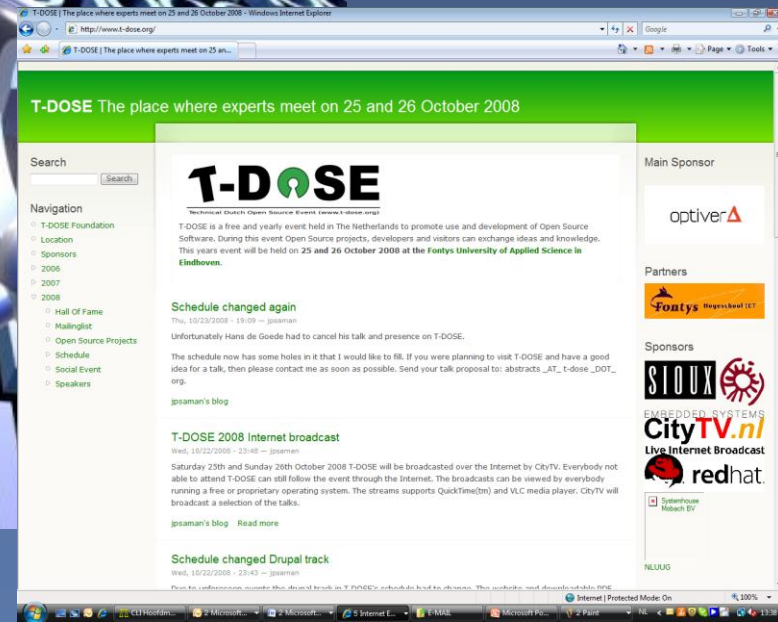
T-DOSE | The place where experts meet on 25 and 26 October 2008 - Windows Internet Explorer

http://www.t-dose.org/

Google

T-DOSE | The place where experts meet on 25 an...

Page ▾ Tools ▾

T-DOSE The place where experts meet on 25 and 26 October 2008

Search

Search

Navigation

T-DOSE Foundation
Location
Sponsors
2006
2007
2008
Hall Of Fame
Mailinglist
Open Source Projects
Schedule
Social Event
Speakers

T-DOSE

Technical Dutch Open Source Event (www.t-dose.org)

T-DOSE is a free and yearly event held in The Netherlands to promote use and development of Open Source Software. During this event Open Source projects, developers and visitors can exchange ideas and knowledge. This years event will be held on 25 and 26 October 2008 at the Fontys University of Applied Science in Eindhoven.

Schedule changed again

Thu, 10/23/2008 - 19:09 — jpsaman

Unfortunately Hans de Goede had to cancel his talk and presence on T-DOSE.

The schedule now has some holes in it that I would like to fill. If you were planning to visit T-DOSE and have a good idea for a talk, then please contact me as soon as possible. Send your talk proposal to: abstracts _AT_ t-dose _DOT_ org.

jpsaman's blog

T-DOSE 2008 Internet broadcast

Wed, 10/22/2008 - 23:48 — jpsaman

Saturday 25th and Sunday 26th October 2008 T-DOSE will be broadcasted over the Internet by CityTV. Everybody not able to attend T-DOSE can still follow the event through the Internet. The broadcasts can be viewed by everybody running a free or proprietary operating system. The streams supports QuickTime(tm) and VLC media player. CityTV will broadcast a selection of the talks.

jpsaman's blog Read more

Schedule changed Drupal track

Wed, 10/22/2008 - 23:43 — jpsaman

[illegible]

Main Sponsor

optiver

Partners

Fontys Hogeschool ICT

Sponsors

SIOUX EMBEDDED SYSTEMS

CityTV.nl Live Internet Broadcast

redhat.

Systemhouse Mobach BV

NLUUG

Internet | Protected Mode: On

100%

CLI Hoofdm... 2 Microsoft... 2 Microsoft... 5 Internet E... E-MAIL Microsoft Po... 2 Paint NL 13:38